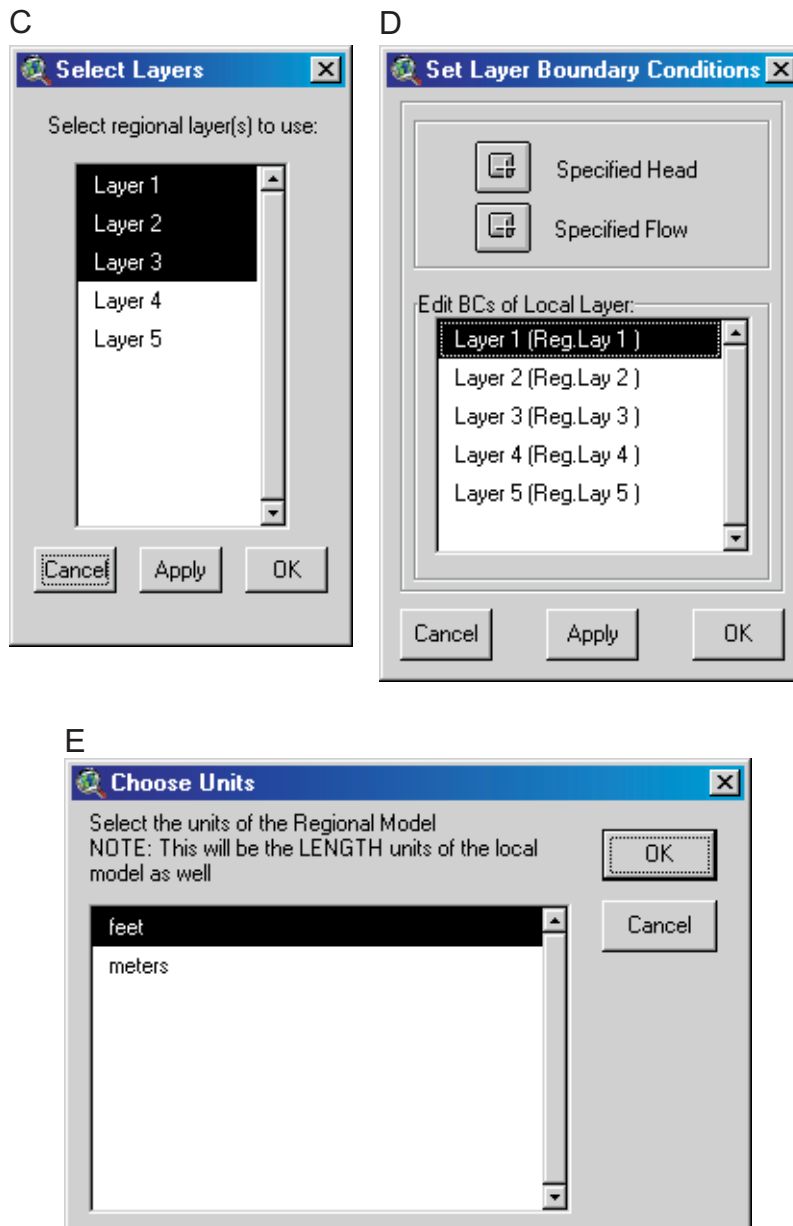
C

Select Layers

Select regional layer(s) to use:

Layer 1
Layer 2
Layer 3
Layer 4
Layer 5

Cancel Apply OK

D

Set Layer Boundary Conditions

Specified Head

Specified Flow

Edit BCs of Local Layer:

Layer 1 (Reg.Lay 1 )
Layer 2 (Reg.Lay 2 )
Layer 3 (Reg.Lay 3 )
Layer 4 (Reg.Lay 4 )
Layer 5 (Reg.Lay 5 )

Cancel Apply OK

E

Choose Units

Select the units of the Regional Model
NOTE: This will be the LENGTH units of the local model as well

OK

Cancel

feet
meters